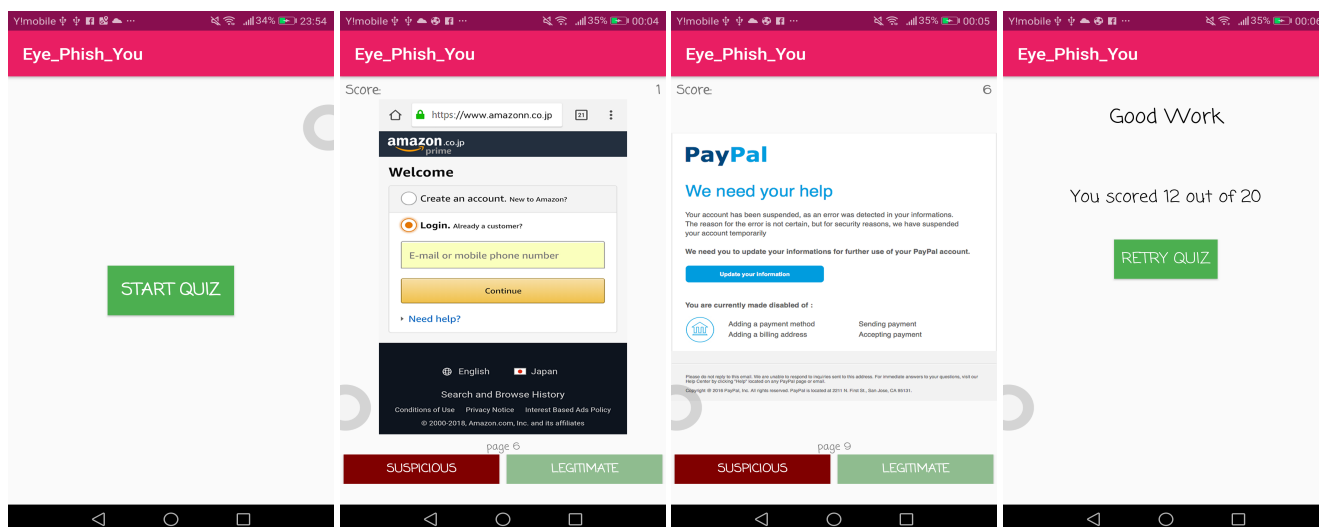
Y!mobile 34% 23:54

Eye_Phish_You

START QUIZ

Y!mobile 35% 00:04

Eye_Phish_You

Score: 1

https://www.amazonn.co.jp

21

amazon.co.jp prime

Welcome

Create an account. New to Amazon?

Login. Already a customer?

E-mail or mobile phone number

Continue

Need help?

English Japan

Search and Browse History

Conditions of Use Privacy Notice Interest Based Ads Policy

© 2000-2018, Amazon.com, Inc. and its affiliates

page 6

SUSPICIOUS LEGITIMATE

Y!mobile 35% 00:05

Eye_Phish_You

Score: 6

PayPal

We need your help

Your account has been suspended, as an error was detected in your informations. The reason for the error is not certain, but for security reasons, we have suspended your account temporarily

We need you to update your informations for further use of your PayPal account.

Update your information

You are currently made disabled of :

Adding a payment method
Adding a billing address
Sending payment
Accepting payment

Please do not reply to this email. We are unable to respond to inquiries sent to this address. For immediate answers to your questions, visit our Help Center by clicking "Help" located on any PayPal page or email.

Copyright © 2018 PayPal, Inc. All rights reserved. PayPal is located at 2211 N. First St., San Jose, CA 95131.

page 9

SUSPICIOUS LEGITIMATE

Y!mobile 35% 00:06

Eye_Phish_You

Good Work

You scored 12 out of 20

RETRY QUIZ